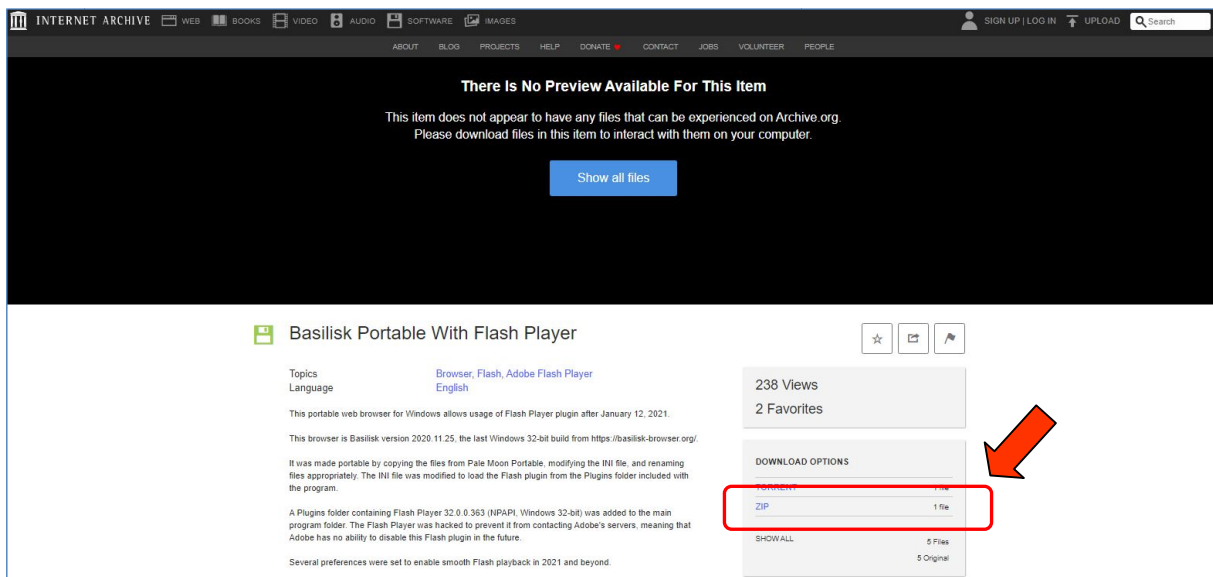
INTERNET ARCHIVE WEB BOOKS VIDEO AUDIO SOFTWARE IMAGES

SIGN UP | LOG IN UPLOAD Search

ABOUT BLOG PROJECTS HELP DONATE CONTACT JOBS VOLUNTEER PEOPLE

There Is No Preview Available For This Item

This item does not appear to have any files that can be experienced on Archive.org. Please download files in this item to interact with them on your computer.

Show all files

Basilisk Portable With Flash Player

Topics Browser, Flash, Adobe Flash Player
Language English

This portable web browser for Windows allows usage of Flash Player plugin after January 12, 2021.

This browser is Basilisk version 2020.11.25, the last Windows 32-bit build from https://basilisk-browser.org/.

It was made portable by copying the files from Pale Moon Portable, modifying the INI file, and renaming files appropriately. The INI file was modified to load the Flash plugin from the Plugins folder included with the program.

A Plugins folder containing Flash Player 32.0.0.363 (NPAPI, Windows 32-bit) was added to the main program folder. The Flash Player was hacked to prevent it from contacting Adobe's servers, meaning that Adobe has no ability to disable this Flash plugin in the future.

Several preferences were set to enable smooth Flash playback in 2021 and beyond.

238 Views

2 Favorites

DOWNLOAD OPTIONS

TORRENT 1 file

ZIP 1 file

SHOW ALL 5 Files
5 Original